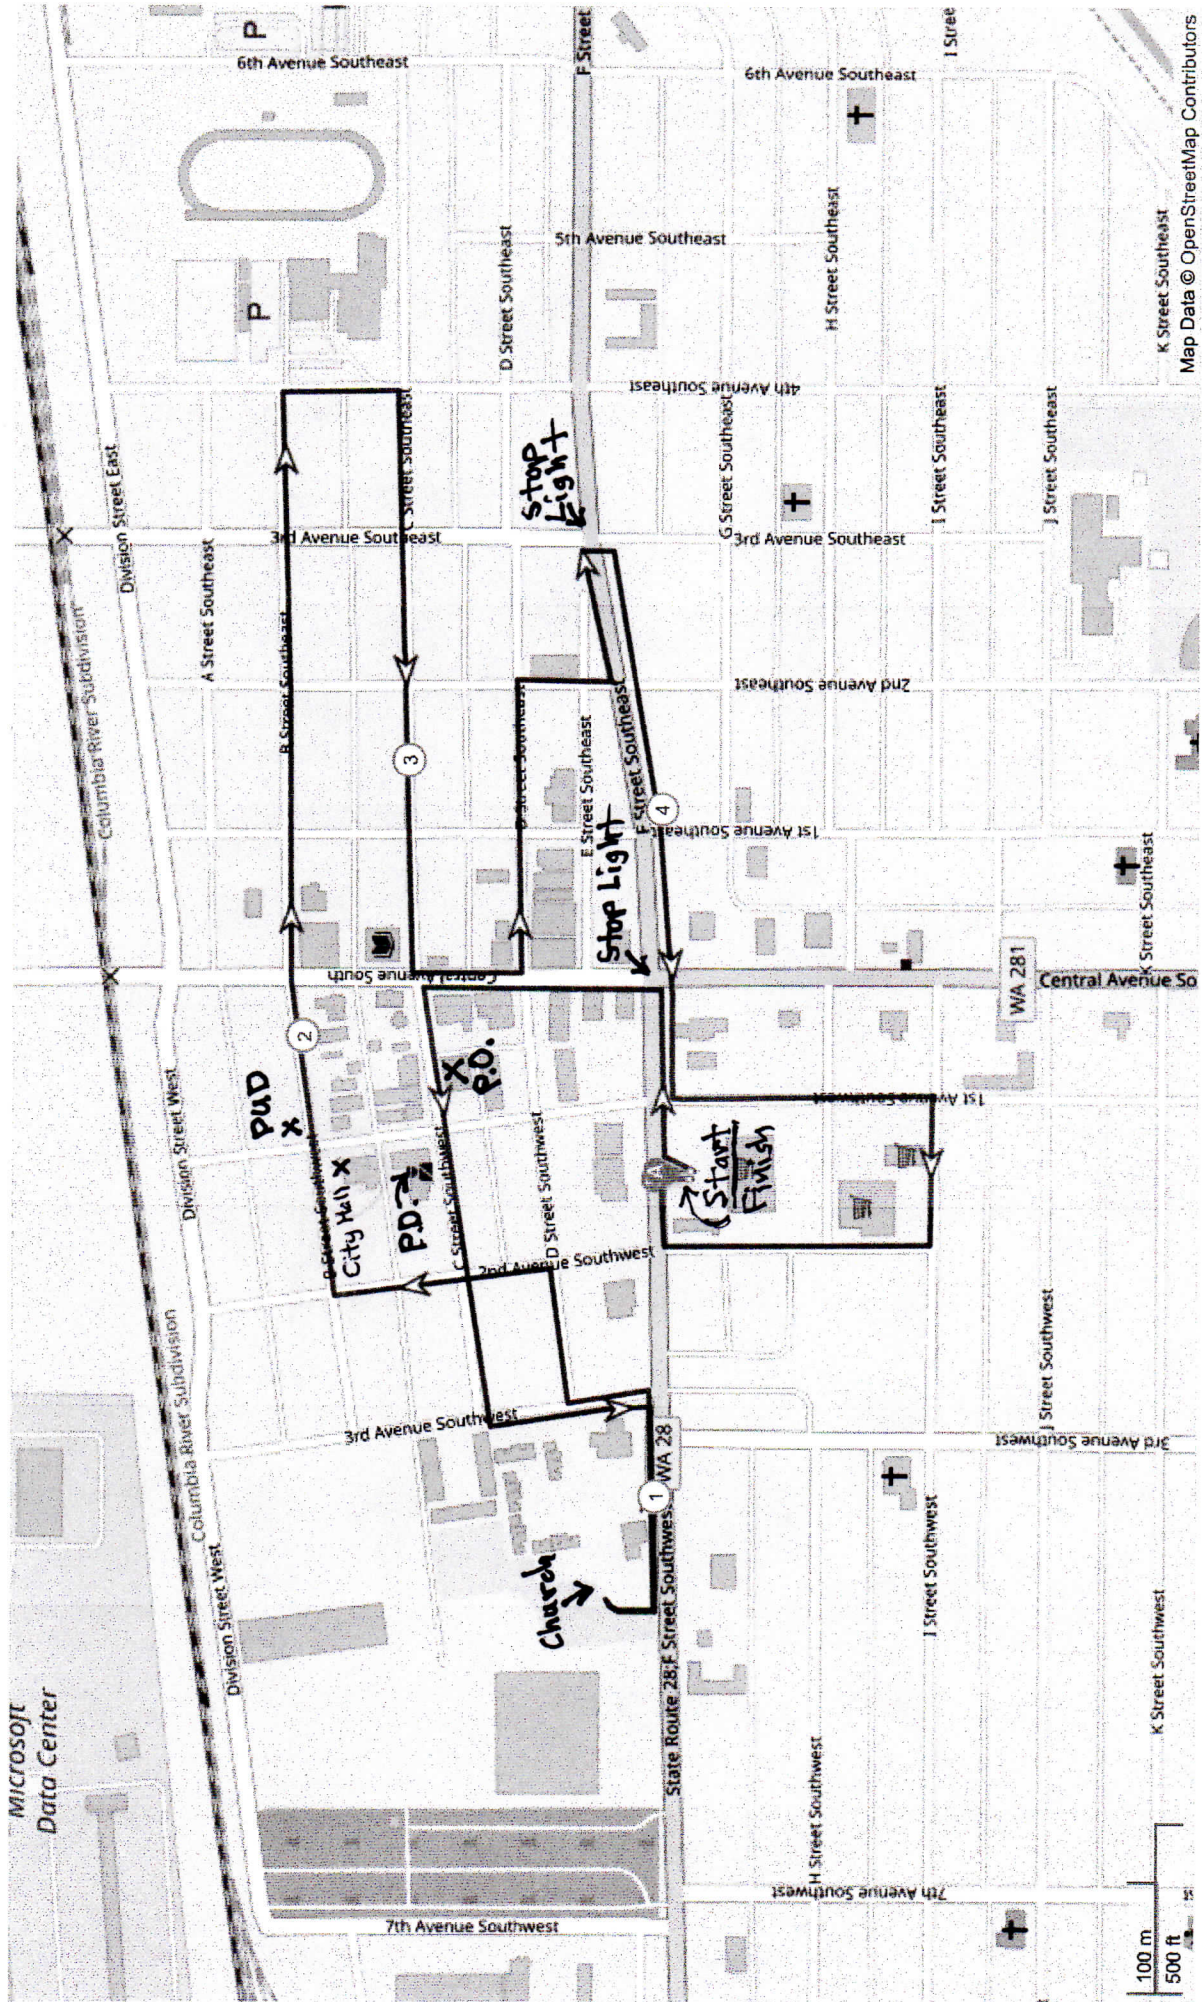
6th Avenue Southeast
F Street
I Stre
6th Avenue Southeast
P
5th Avenue Southeast
D Street Southeast
H Street Southeast
P
4th Avenue Southeast
K Street Southeast
Map Data © OpenStreetMap Contributors
Stop Light
C Street Southeast
G Street Southeast
I Street Southeast
J Street Southeast
Division Street East
3rd Avenue Southeast
3rd Avenue Southeast
A Street Southeast
B Street Southeast
2nd Avenue Southeast
Columbia River Subdivision
3
D Street Southeast
E Street Southeast
F Street Southeast
4
1st Avenue Southeast
Stop Light
K Street Southeast
Central Avenue South
Central Avenue So
WA 281
2
PUD
X
X
P.O.
Division Street West
1st Avenue Southeast
City Hall X
P.D.
D Street Southwest
C Street Southwest
B Street Southwest
Start Finish
2nd Avenue Southwest
Columbia River Subdivision
J Street Southwest
3rd Avenue Southwest
3rd Avenue Southwest
WA 28
1
Church
Division Street West
I Street Southwest
State Route 28;F Street Southwest
K Street Southwest
Microsoft Data Center
H Street Southwest
7th Avenue Southwest
7th Avenue Southwest
100 m
500 ft